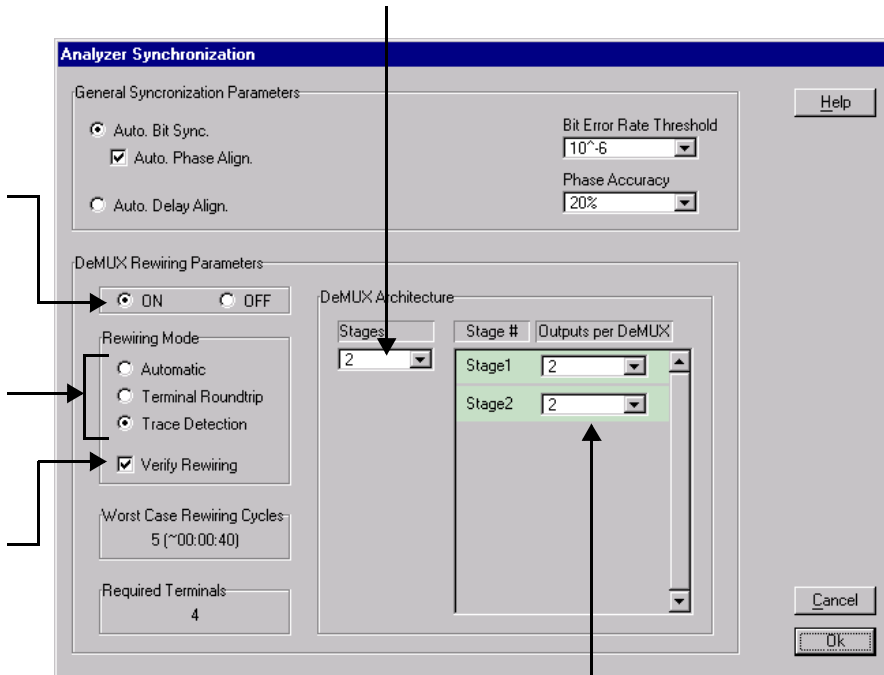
Analyzer Synchronization

General Syncronization Parameters

Auto. Bit Sync.

Auto. Phase Align.

Auto. Delay Align.

Bit Error Rate Threshold

10^-6

Phase Accuracy

20%

Help

DeMUX Rewiring Parameters

ON

OFF

Rewiring Mode

Automatic

Terminal Roundtrip

Trace Detection

Verify Rewiring

Worst Case Rewiring Cycles

5 (~00:00:40)

Required Terminals

4

DeMUX Architecture

Stages

2

| Stage # | Outputs per DeMUX |
|---|---|
| Stage1 | 2 |
| Stage2 | 2 |

Cancel

Ok